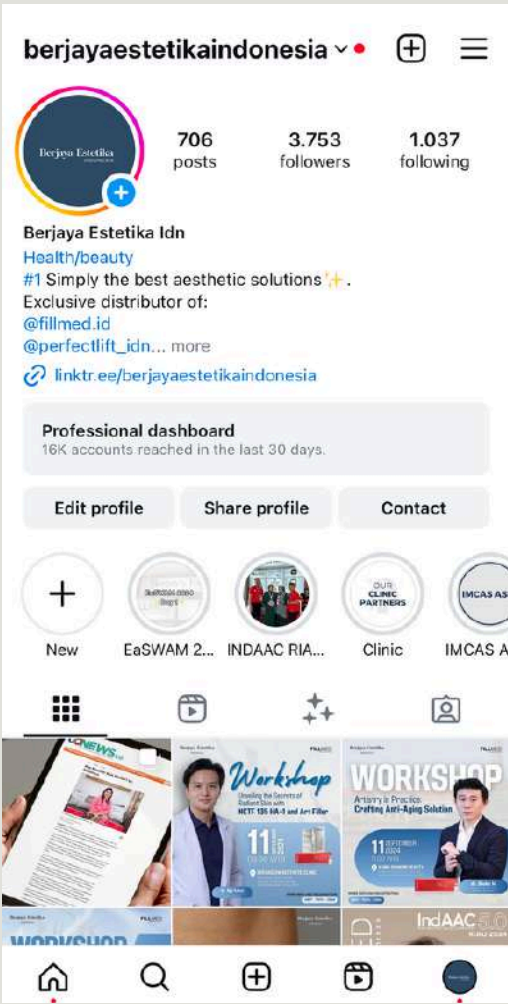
berjayaestetikaindonesia

Berjaya Estetika

706 posts
3.753 followers
1.037 following

Berjaya Estetika Idn
Health/beauty
#1 Simply the best aesthetic solutions✨.
Exclusive distributor of:
@fillmed.id
@perfectlift_idn... more
linktr.ee/berjayaestetikaindonesia

Professional dashboard
16K accounts reached in the last 30 days.

Edit profile
Share profile
Contact

New
EaSWAM 2...
INDAAC RIA...
OUR CLINIC PARTNERS
Clinic
IMCAS AS
IMCAS A

NEWS

Workshop
Unveiling the Secrets of Radiant Skin with NCTF 135 HA® and Art Filler
11

WORKSHOP
Artistry in Practice: Crafting Anti-Aging Solution
11

WORKSHOP

IndAAC 3.0